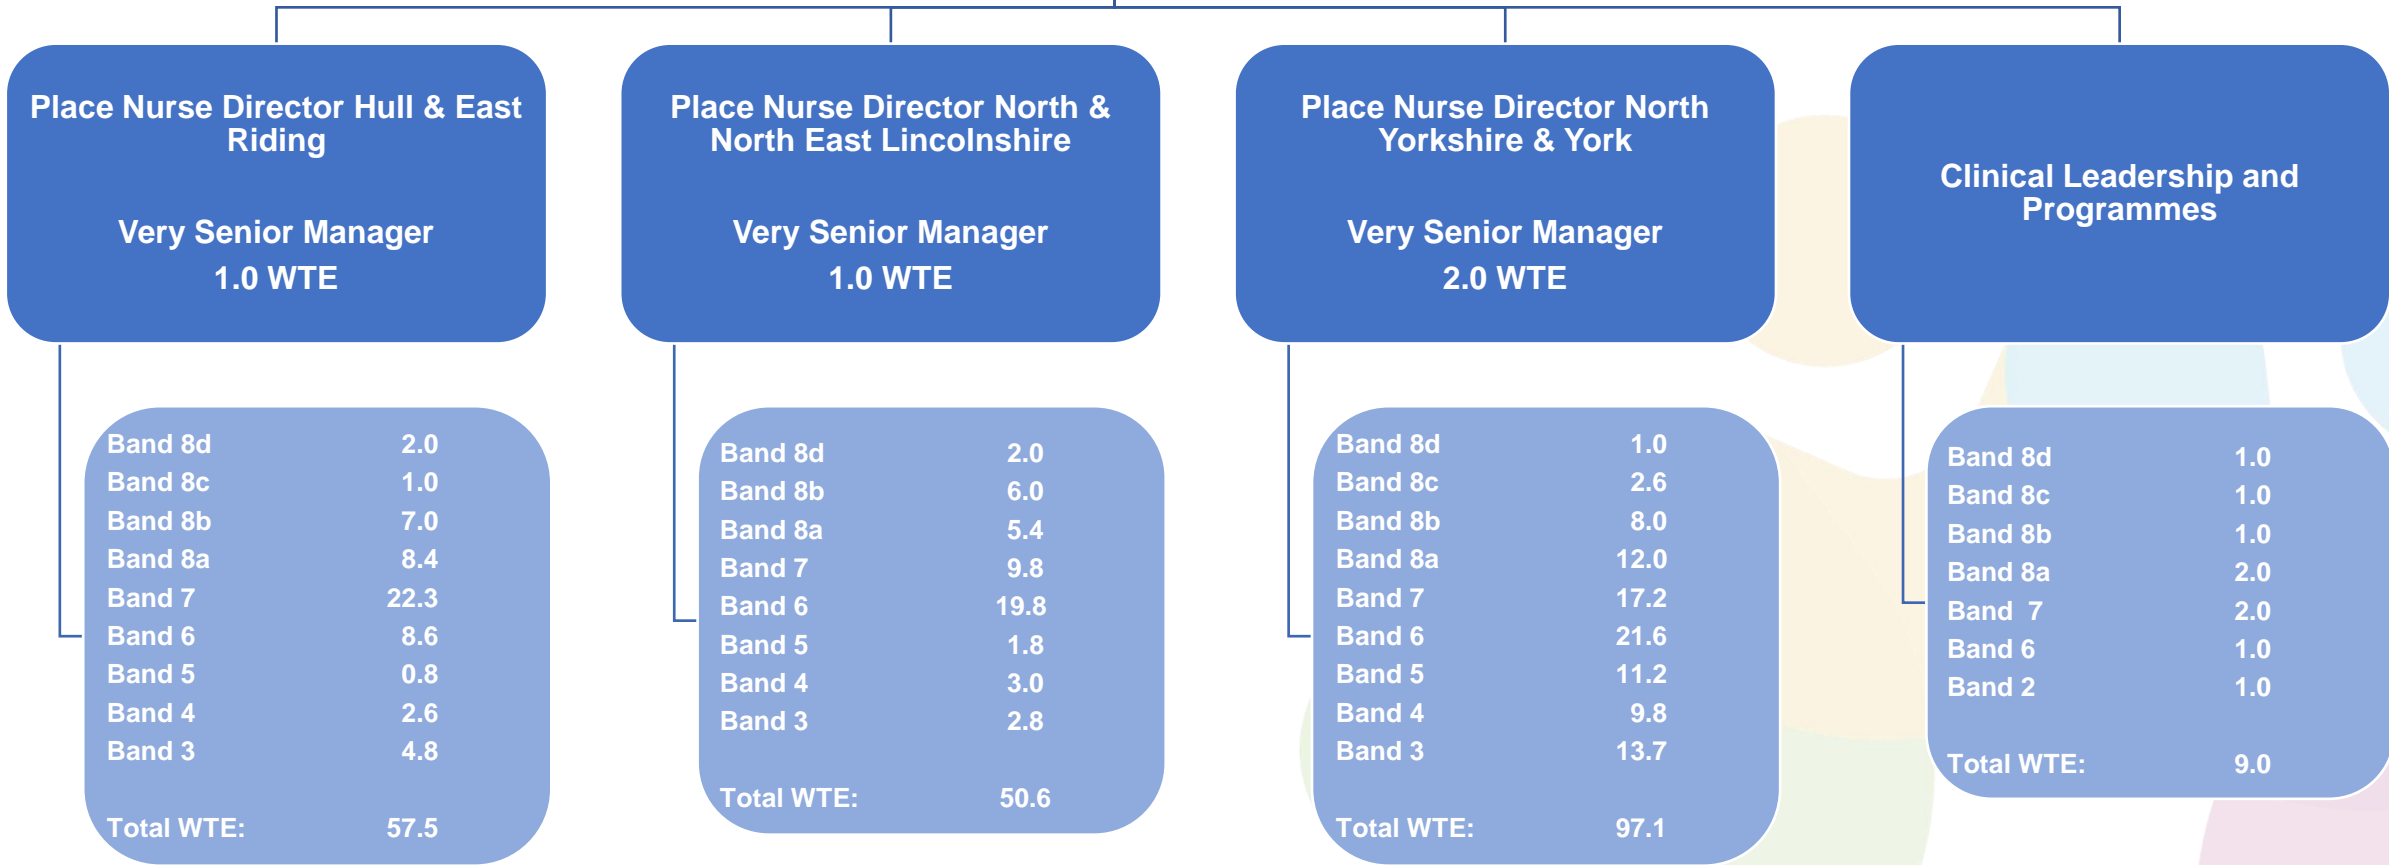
Place Nurse Director Hull & East Riding

Very Senior Manager
1.0 WTE

Band 8d 2.0
Band 8c 1.0
Band 8b 7.0
Band 8a 8.4
Band 7 22.3
Band 6 8.6
Band 5 0.8
Band 4 2.6
Band 3 4.8

Total WTE: 57.5

Place Nurse Director North & North East Lincolnshire

Very Senior Manager
1.0 WTE

Band 8d 2.0
Band 8b 6.0
Band 8a 5.4
Band 7 9.8
Band 6 19.8
Band 5 1.8
Band 4 3.0
Band 3 2.8

Total WTE: 50.6

Place Nurse Director North Yorkshire & York

Very Senior Manager
2.0 WTE

Band 8d 1.0
Band 8c 2.6
Band 8b 8.0
Band 8a 12.0
Band 7 17.2
Band 6 21.6
Band 5 11.2
Band 4 9.8
Band 3 13.7

Total WTE: 97.1

Clinical Leadership and Programmes

Band 8d 1.0
Band 8c 1.0
Band 8b 1.0
Band 8a 2.0
Band 7 2.0
Band 6 1.0
Band 2 1.0

Total WTE: 9.0